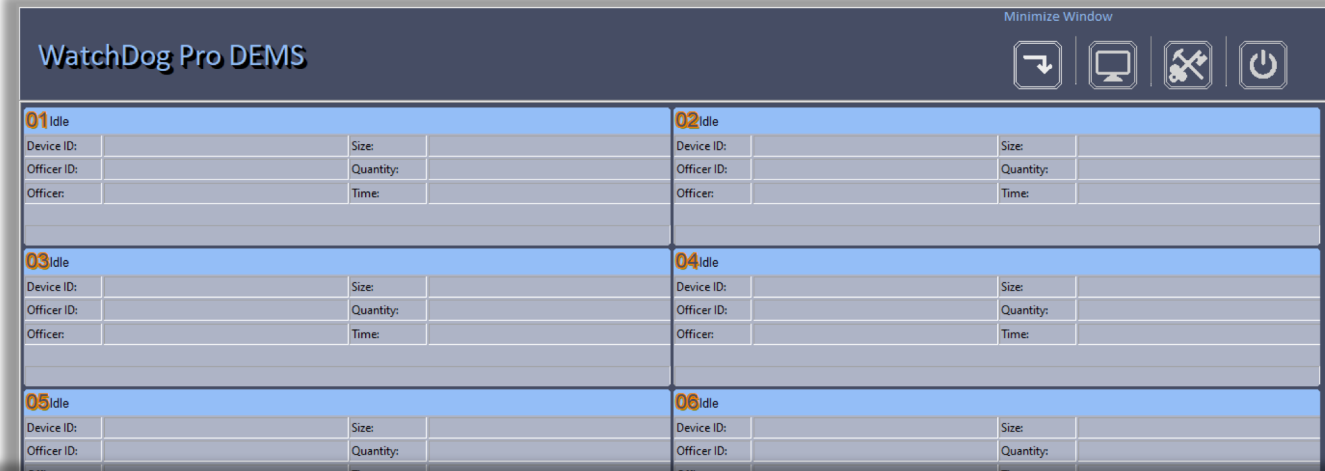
WatchDog Pro DEMS

Minimize Window

01 Idle

| Device ID: | | Size: | |
|---|---|---|---|
| Officer ID: | | Quantity: | |
| Officer: | | Time: | |

02 Idle

| Device ID: | | Size: | |
|---|---|---|---|
| Officer ID: | | Quantity: | |
| Officer: | | Time: | |

03 Idle

| Device ID: | | Size: | |
|---|---|---|---|
| Officer ID: | | Quantity: | |
| Officer: | | Time: | |

04 Idle

| Device ID: | | Size: | |
|---|---|---|---|
| Officer ID: | | Quantity: | |
| Officer: | | Time: | |

05 Idle

| Device ID: | | Size: | |
|---|---|---|---|
| Officer ID: | | Quantity: | |
| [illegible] | | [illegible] | |

06 Idle

| Device ID: | | Size: | |
|---|---|---|---|
| Officer ID: | | Quantity: | |
| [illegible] | | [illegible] | |